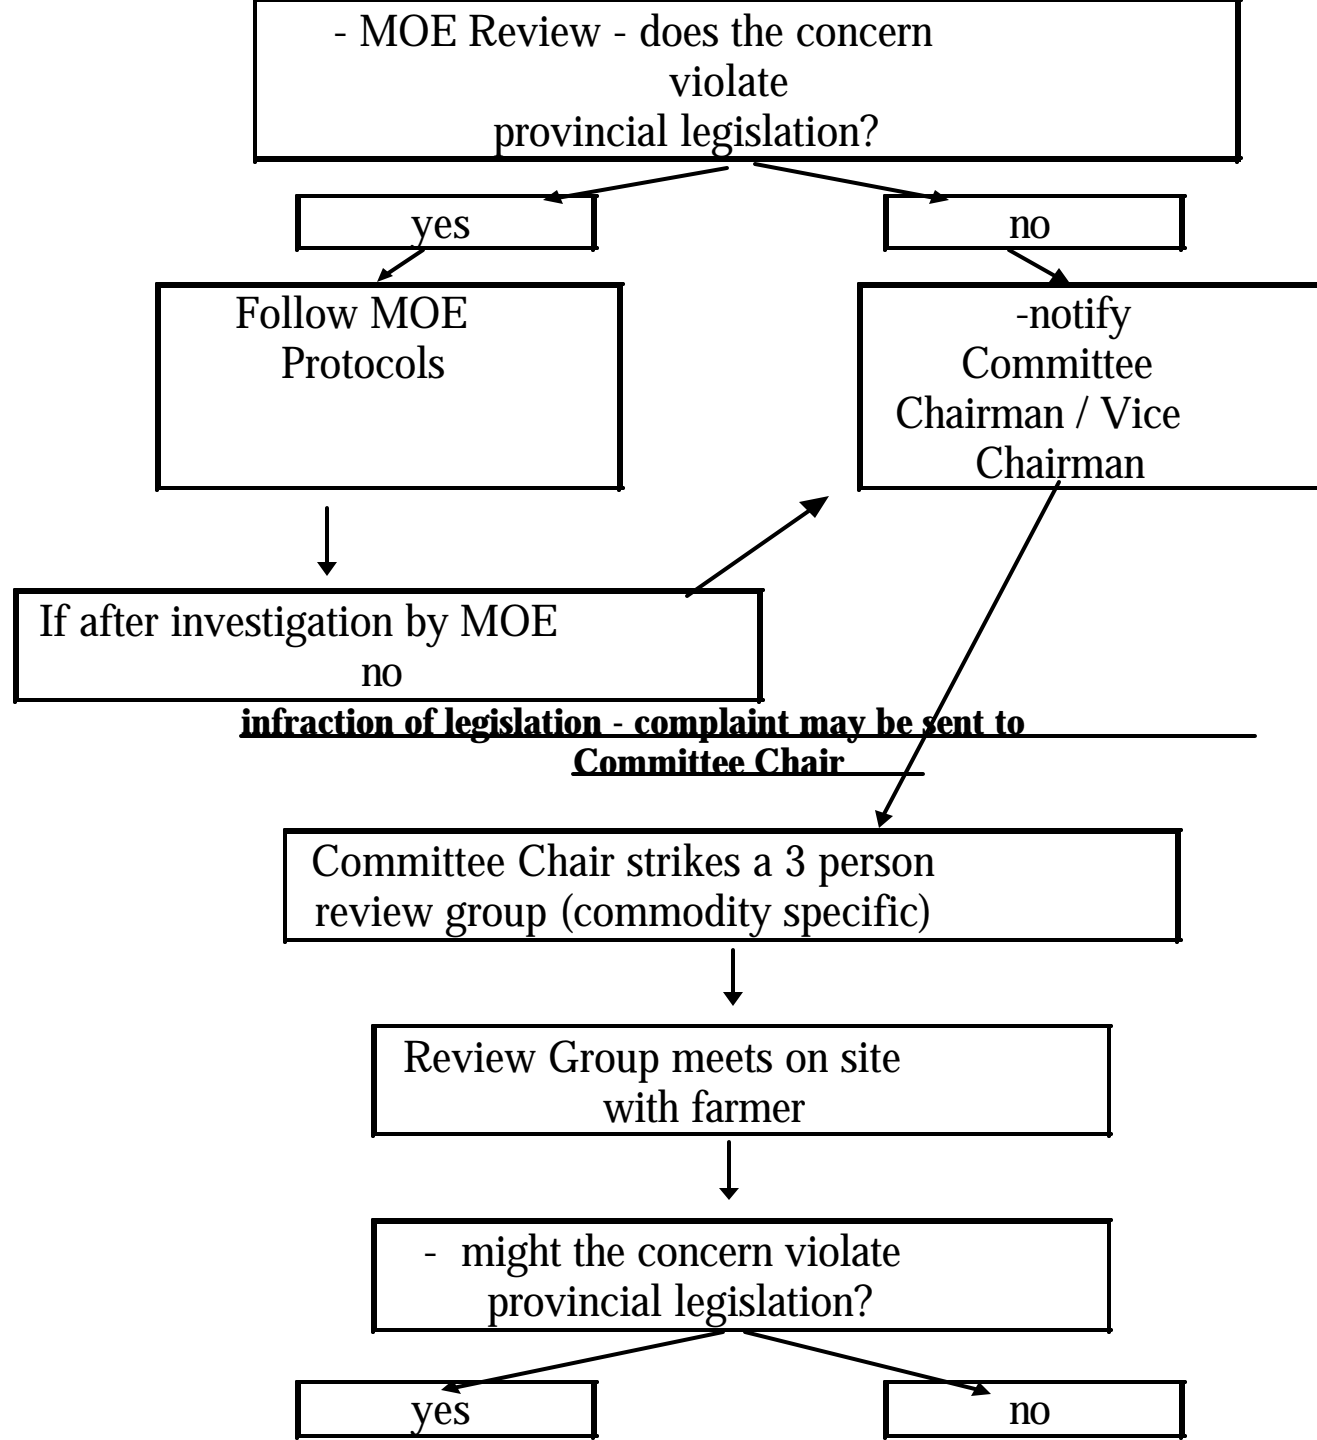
- MOE Review - does the concern violate provincial legislation?

yes

no

Follow MOE Protocols

-notify Committee Chairman / Vice Chairman

If after investigation by MOE no

infraction of legislation - complaint may be sent to Committee Chair

Committee Chair strikes a 3 person review group (commodity specific)

Review Group meets on site with farmer

- might the concern violate provincial legislation?

yes

no